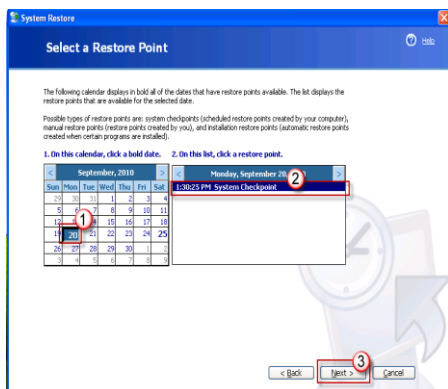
System Restore

Select a Restore Point

Help

The following calendar displays in bold all of the dates that have restore points available. The list displays the restore points that are available for the selected date.

Possible types of restore points are: system checkpoints (scheduled restore points created by your computer), manual restore points (restore points created by you), and installation restore points (automatic restore points created when certain programs are installed).

1. On this calendar, click a bold date.

2. On this list, click a restore point.

| < | | | September, 2010 | | | > |
|---|---|---|---|---|---|---|
| Sun | Mon | Tue | Wed | Thu | Fri | Sat |
| 29 | 30 | 31 | 1 | 2 | 3 | 4 |
| 5 | 6 | 7 | 8 | 9 | 10 | 11 |
| 12 | 13 | 14 | 15 | 16 | 17 | 18 |
| 19 | 20 | 21 | 22 | 23 | 24 | 25 |
| 26 | 27 | 28 | 29 | 30 | 1 | 2 |
| 3 | 4 | 5 | 6 | 7 | 8 | 9 |

1

< Monday, September 20, 2010 >

1:30:25 PM System Checkpoint

2

3

< Back

Next >

Cancel